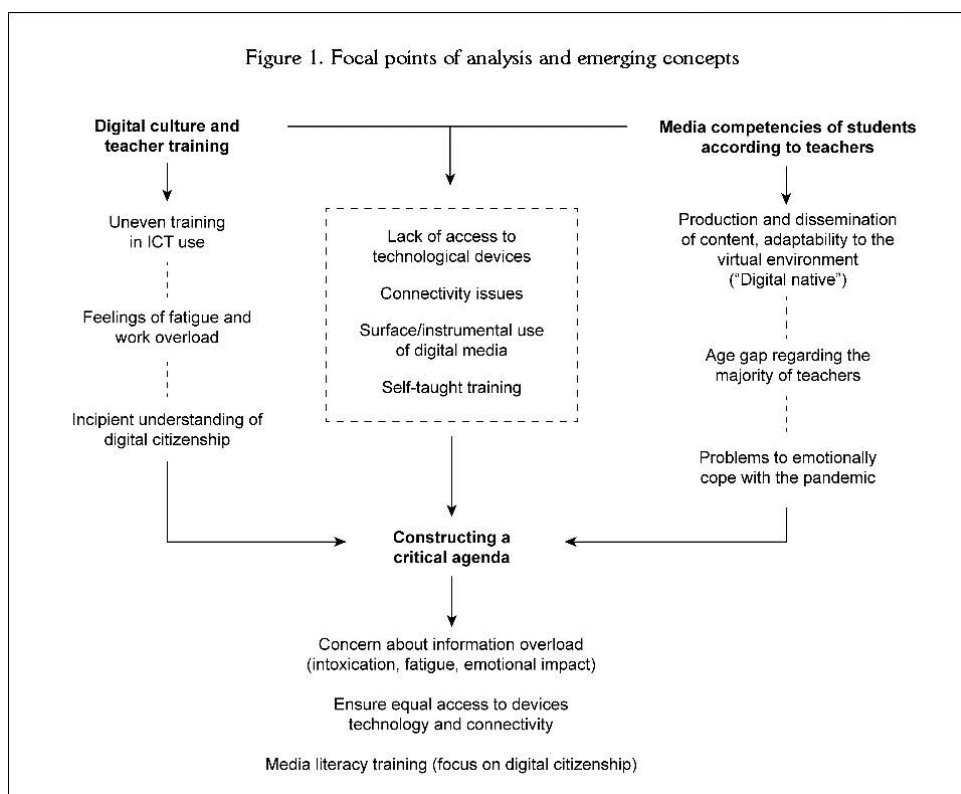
Figure 1. Focal points of analysis and emerging concepts

**Digital culture and teacher training**

Uneven training in ICT use

Feelings of fatigue and work overload

Incipient understanding of digital citizenship

Lack of access to technological devices

Connectivity issues

Surface/instrumental use of digital media

Self-taught training

**Media competencies of students according to teachers**

Production and dissemination of content, adaptability to the virtual environment ("Digital native")

Age gap regarding the majority of teachers

Problems to emotionally cope with the pandemic

**Constructing a critical agenda**

Concern about information overload (intoxication, fatigue, emotional impact)

Ensure equal access to devices technology and connectivity

Media literacy training (focus on digital citizenship)